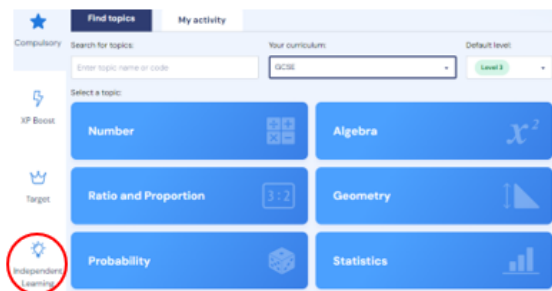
Compulsory

XP Boost

Target

Independent Learning

Find topics | My activity

Search for topics:
Enter topic name or code

Your curriculum:
GCSE

Default level:
Level 3

Select a topic:

Number

Algebra $x^2$

Ratio and Proportion 3 : 2

Geometry

Probability

Statistics